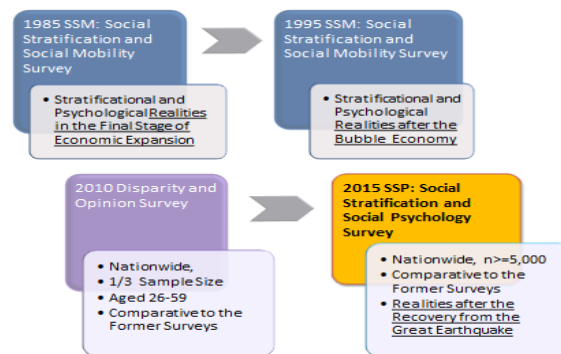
1985 SSM: Social Stratification and Social Mobility Survey

Stratificational and Psychological Realities in the Final Stage of Economic Expansion

1995 SSM: Social Stratification and Social Mobility Survey

Stratificational and Psychological Realities after the Bubble Economy

2010 Disparity and Opinion Survey

- Nationwide,
- 1/3 Sample Size
- Aged 26-59
- Comparative to the Former Surveys

2015 SSP: Social Stratification and Social Psychology Survey

- Nationwide, n>=5,000
- Comparative to the Former Surveys
- Realities after the Recovery from the Great Earthquake